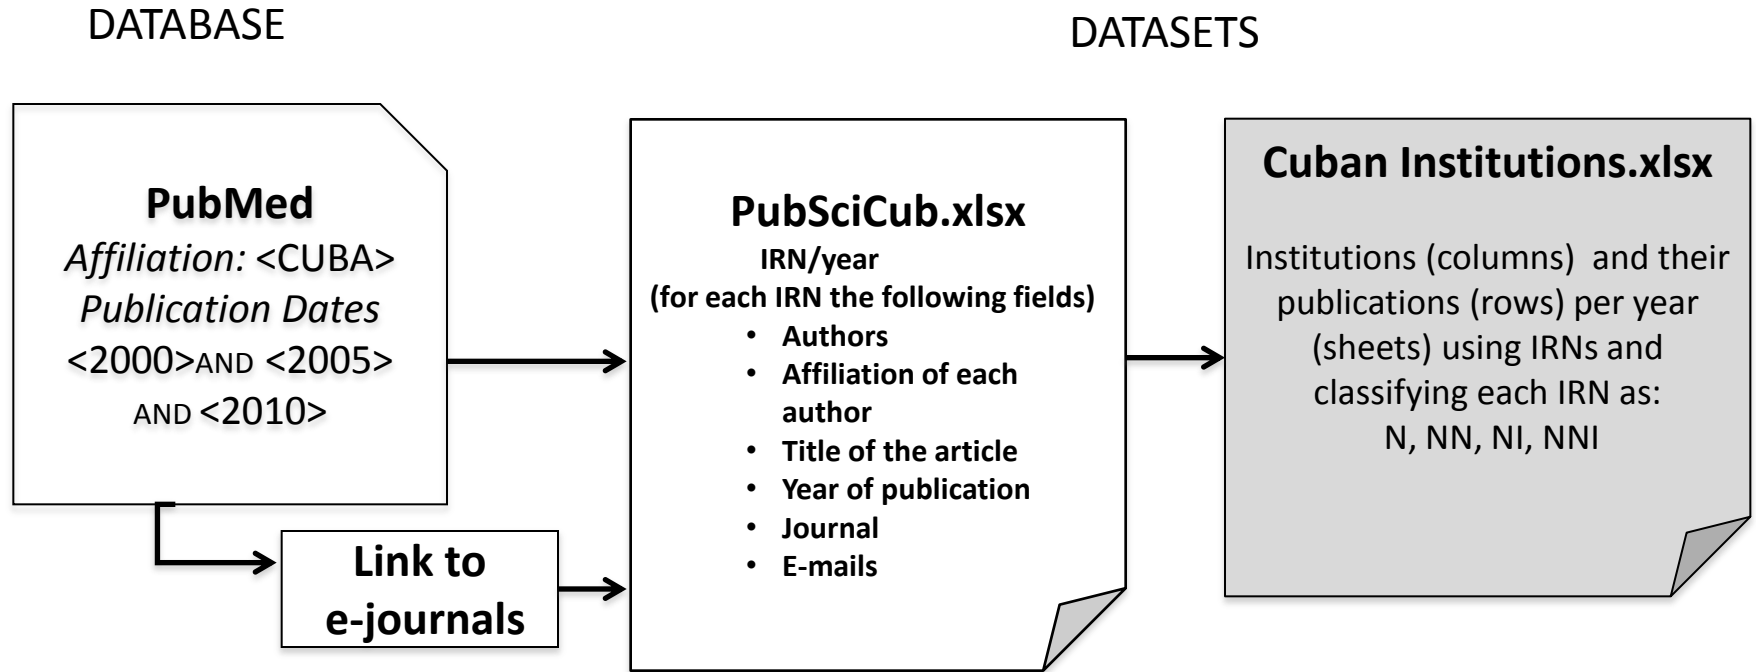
DATABASE

DATASETS

**PubMed**
*Affiliation:* <CUBA>
*Publication Dates*
<2000>AND <2005>
AND <2010>

**Link to e-journals**

**PubSciCub.xlsx**
**IRN/year**
**(for each IRN the following fields)**
- **Authors**
- **Affiliation of each author**
- **Title of the article**
- **Year of publication**
- **Journal**
- **E-mails**

**Cuban Institutions.xlsx**
Institutions (columns) and their publications (rows) per year (sheets) using IRNs and classifying each IRN as:
N, NN, NI, NNI